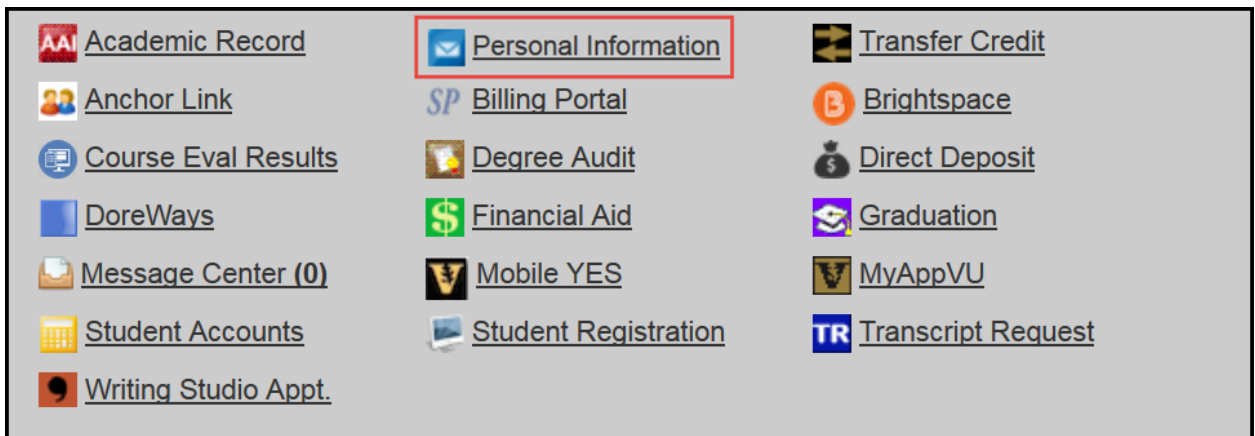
AAI Academic Record
Anchor Link
Course Eval Results
DoreWays
Message Center (0)
Student Accounts
Writing Studio Appt.

Personal Information
SP Billing Portal
Degree Audit
$ Financial Aid
Mobile YES
Student Registration

Transfer Credit
Brightspace
Direct Deposit
Graduation
MyAppVU
TR Transcript Request